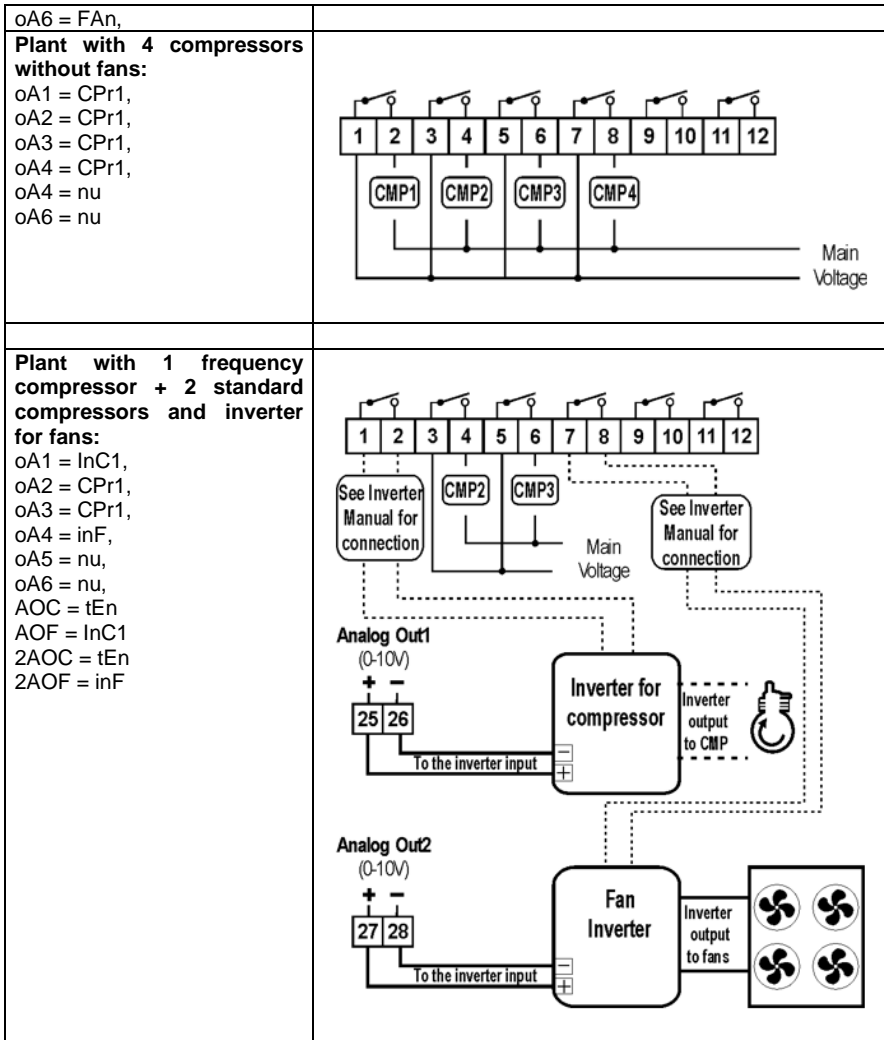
| oA6 = FAn, | |
|---|---|
| **Plant with 4 compressors without fans:** oA1 = CPr1, oA2 = CPr1, oA3 = CPr1, oA4 = CPr1, oA4 = nu oA6 = nu | 1 2 3 4 5 6 7 8 9 10 11 12 CMP1 CMP2 CMP3 CMP4 Main Voltage |
| | |
| **Plant with 1 frequency compressor + 2 standard compressors and inverter for fans:** oA1 = InC1, oA2 = CPr1, oA3 = CPr1, oA4 = inF, oA5 = nu, oA6 = nu, AOC = tEn AOF = InC1 2AOC = tEn 2AOF = inF | 1 2 3 4 5 6 7 8 9 10 11 12 See Inverter Manual for connection CMP2 CMP3 See Inverter Manual for connection Main Voltage Analog Out1 (0-10V) + − 25 26 To the inverter input Inverter for compressor Inverter output to CMP Analog Out2 (0-10V) + − 27 28 To the inverter input Fan Inverter Inverter output to fans |